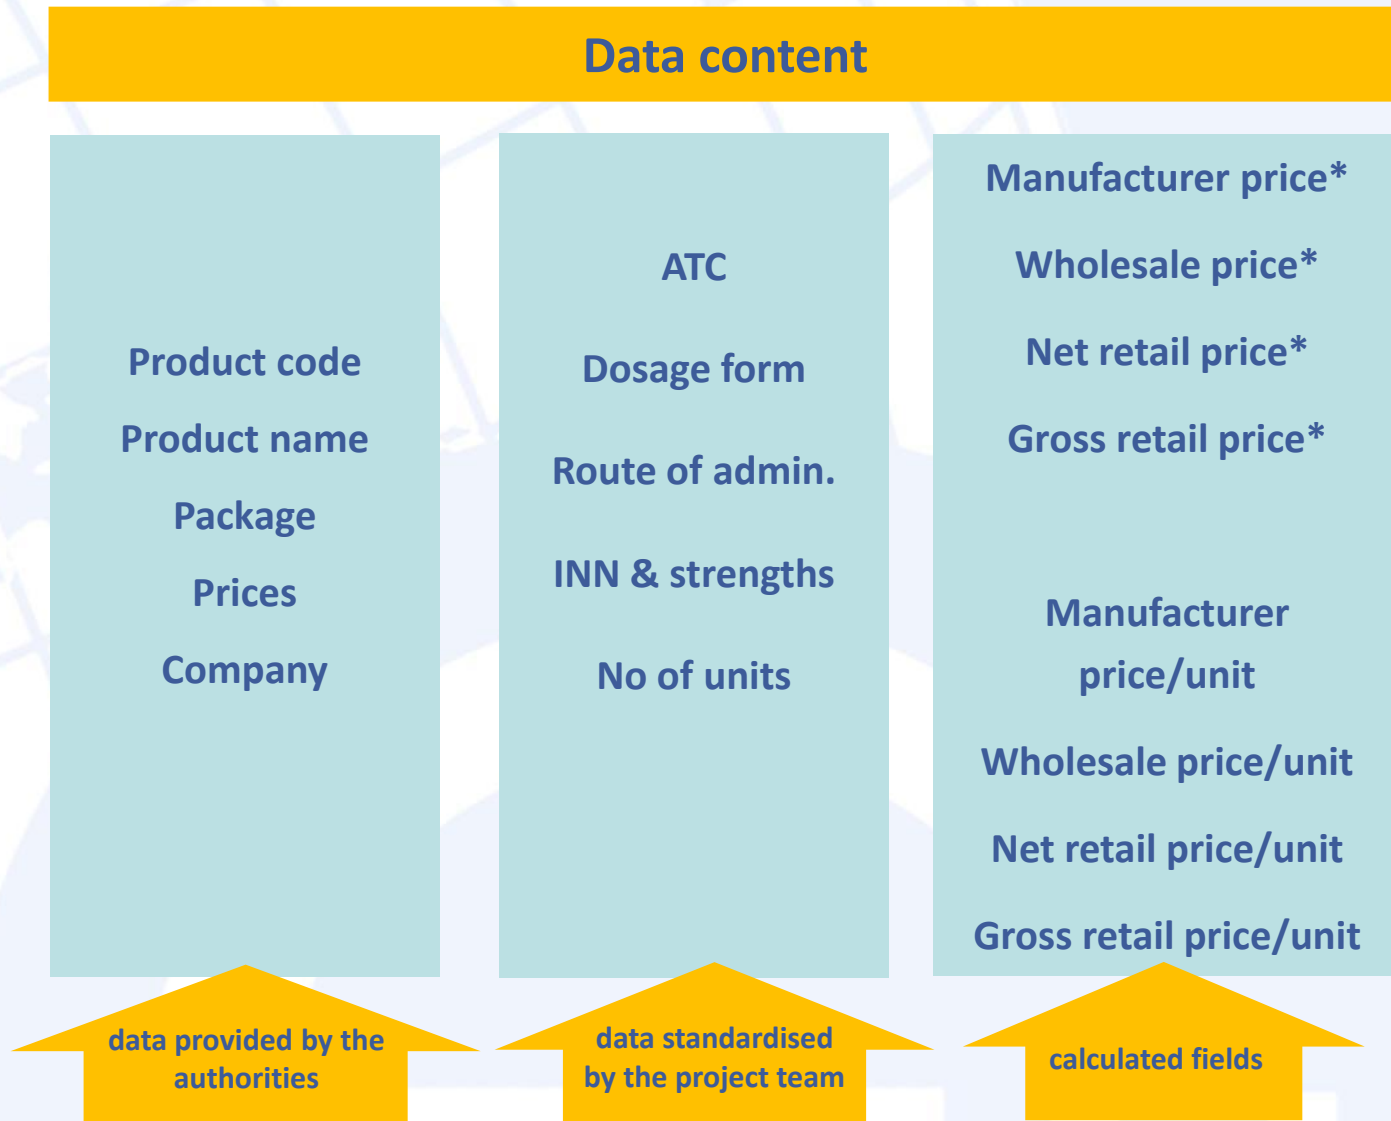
Data content

Product code
Product name
Package
Prices
Company

ATC
Dosage form
Route of admin.
INN & strengths
No of units

Manufacturer price*
Wholesale price*
Net retail price*
Gross retail price*

Manufacturer price/unit
Wholesale price/unit
Net retail price/unit
Gross retail price/unit

data provided by the authorities

data standardised by the project team

calculated fields